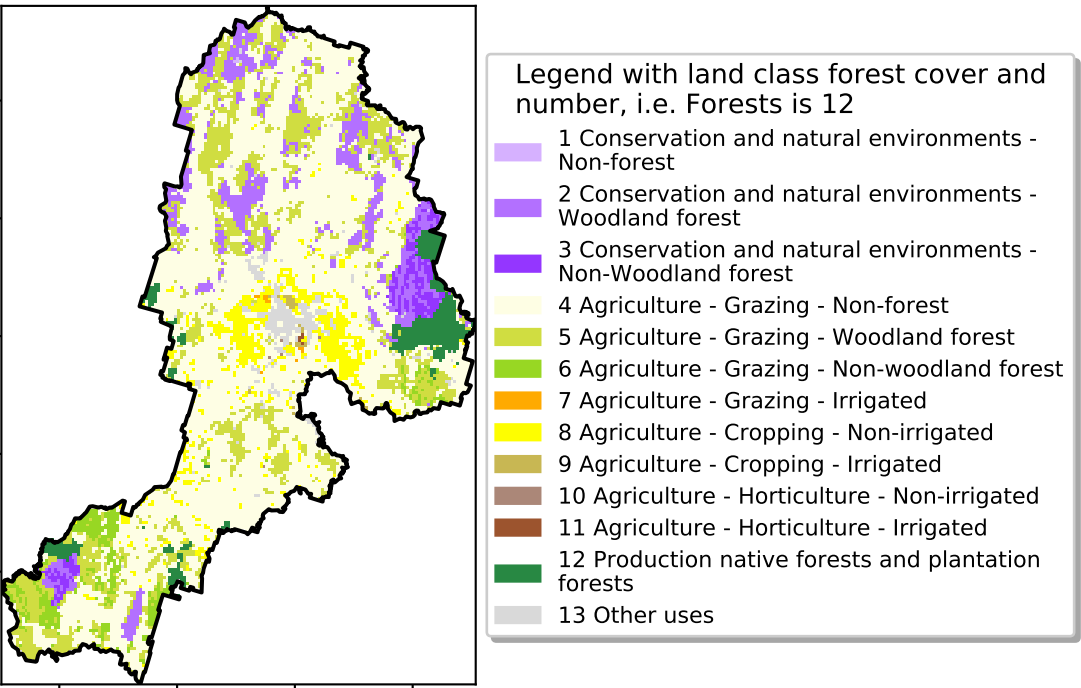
Legend with land class forest cover and number, i.e. Forests is 12

1 Conservation and natural environments - Non-forest

2 Conservation and natural environments - Woodland forest

3 Conservation and natural environments - Non-Woodland forest

4 Agriculture - Grazing - Non-forest

5 Agriculture - Grazing - Woodland forest

6 Agriculture - Grazing - Non-woodland forest

7 Agriculture - Grazing - Irrigated

8 Agriculture - Cropping - Non-irrigated

9 Agriculture - Cropping - Irrigated

10 Agriculture - Horticulture - Non-irrigated

11 Agriculture - Horticulture - Irrigated

12 Production native forests and plantation forests

13 Other uses